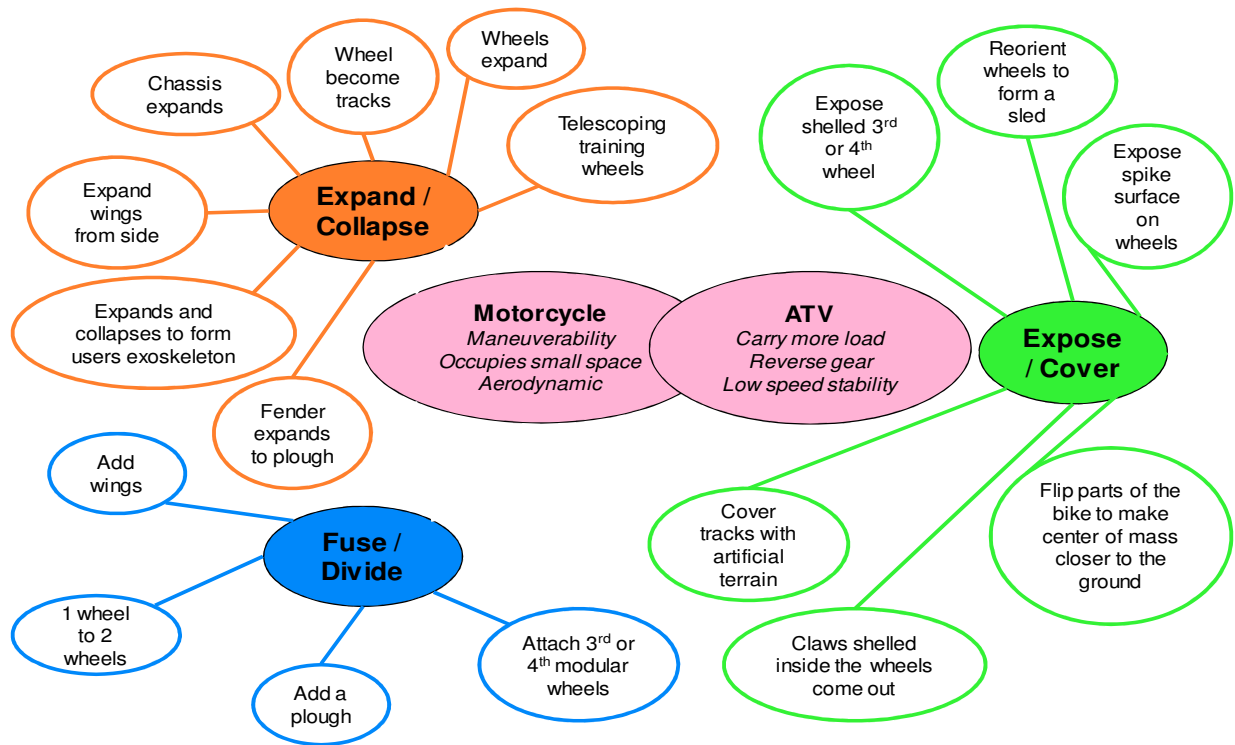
Expand / Collapse

Chassis expands

Wheel become tracks

Wheels expand

Telescoping training wheels

Expand wings from side

Expands and collapses to form users exoskeleton

Fender expands to plough

Motorcycle
Maneuverability
Occupies small space
Aerodynamic

ATV
Carry more load
Reverse gear
Low speed stability

Expose / Cover

Expose shelled 3$^{rd}$ or 4$^{th}$ wheel

Reorient wheels to form a sled

Expose spike surface on wheels

Cover tracks with artificial terrain

Flip parts of the bike to make center of mass closer to the ground

Claws shelled inside the wheels come out

Fuse / Divide

Add wings

1 wheel to 2 wheels

Add a plough

Attach 3$^{rd}$ or 4$^{th}$ modular wheels